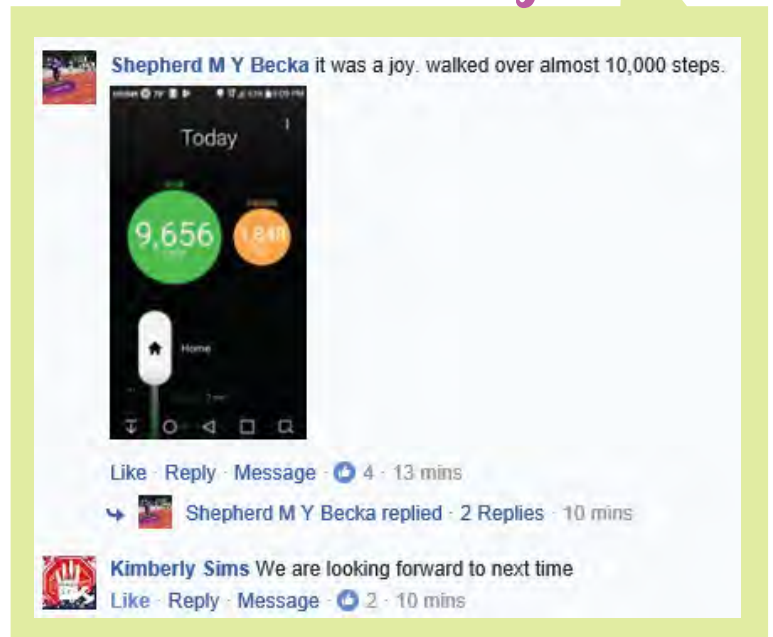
Shepherd M Y Becka it was a joy. walked over almost 10,000 steps.

Today

9,656

1,848

Home

Like · Reply · Message · 4 · 13 mins

Shepherd M Y Becka replied · 2 Replies · 10 mins

Kimberly Sims We are looking forward to next time

Like · Reply · Message · 2 · 10 mins